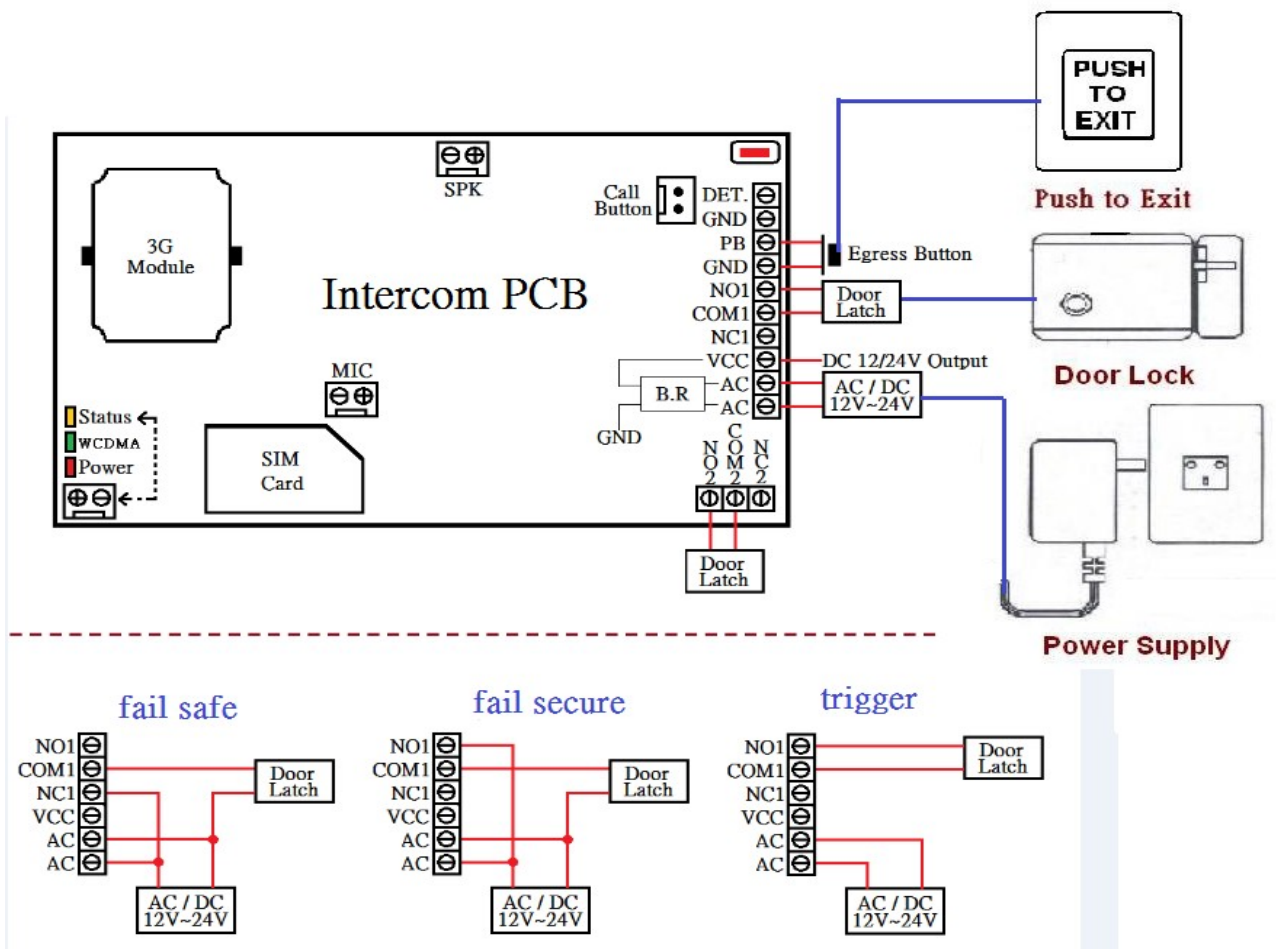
PUSH
TO
EXIT

Push to Exit

SPK

3G Module

Intercom PCB

Call Button

DET.
GND
PB
GND
NO1
COM1
NC1
VCC
AC
AC

Egress Button

Door Latch

Door Lock

DC 12/24V Output

B.R

AC / DC
12V~24V

GND

MIC

Status
WCDMA
Power

SIM Card

NO2
COM2
NC2

Door Latch

Power Supply

fail safe

NO1
COM1
NC1
VCC
AC
AC

Door Latch

AC / DC
12V~24V

fail secure

NO1
COM1
NC1
VCC
AC
AC

Door Latch

AC / DC
12V~24V

trigger

NO1
COM1
NC1
VCC
AC
AC

Door Latch

AC / DC
12V~24V